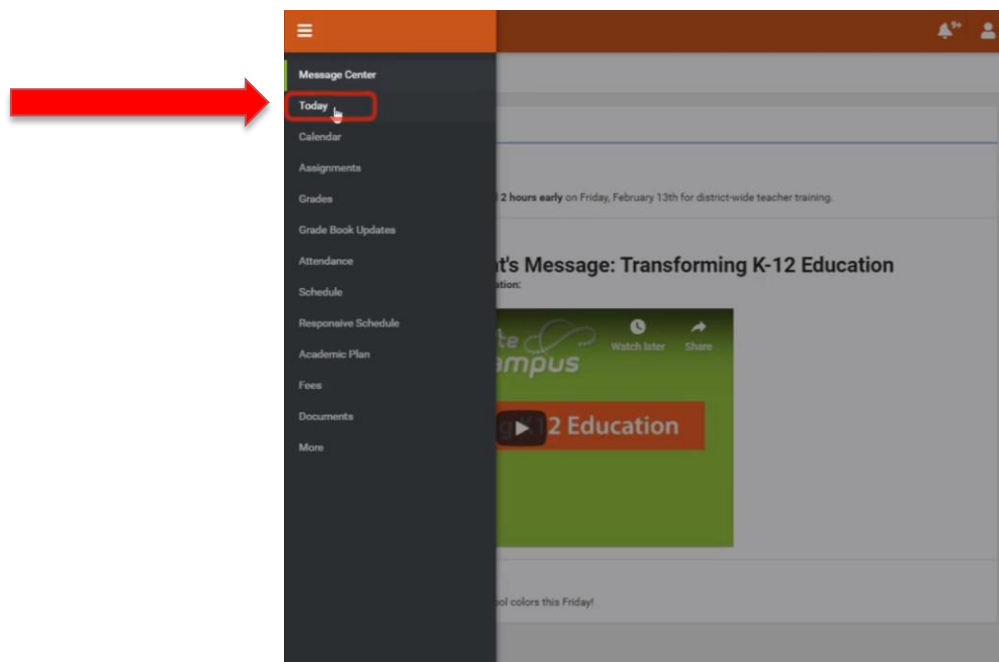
9+

Message Center
Today
Calendar
Assignments
Grades
Grade Book Updates
Attendance
Schedule
Responsive Schedule
Academic Plan
Fees
Documents
More

2 hours early on Friday, February 13th for district-wide teacher training.

t's Message: Transforming K-12 Education
ation:

te
mpus
Watch later
Share
2 Education

ol colors this Friday!